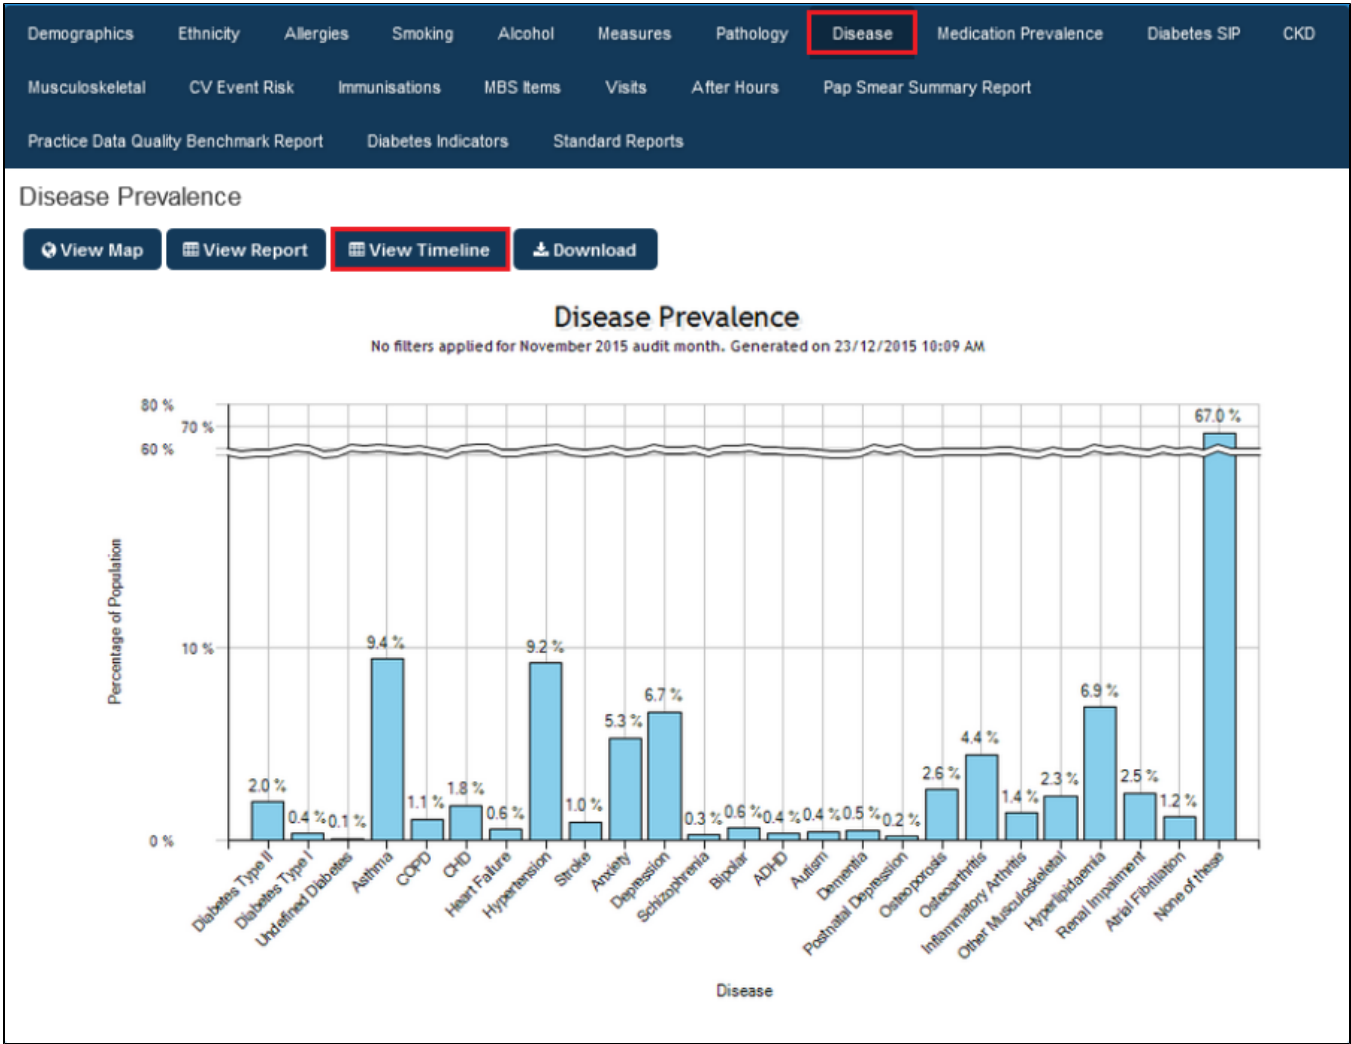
Demographics Ethnicity Allergies Smoking Alcohol Measures Pathology Disease Medication Prevalence Diabetes SIP CKD
Musculoskeletal CV Event Risk Immunisations MBS Items Visits After Hours Pap Smear Summary Report
Practice Data Quality Benchmark Report Diabetes Indicators Standard Reports

Disease Prevalence

View Map View Report View Timeline Download

Disease Prevalence
No filters applied for November 2015 audit month. Generated on 23/12/2015 10:09 AM

80 %
70 %
60 %
10 %
0 %

Percentage of Population

2.0 % 0.4 % 0.1 % 9.4 % 1.1 % 1.8 % 0.6 % 9.2 % 1.0 % 5.3 % 6.7 % 0.3 % 0.6 % 0.4 % 0.4 % 0.5 % 0.2 % 2.6 % 4.4 % 1.4 % 2.3 % 6.9 % 2.5 % 1.2 % 67.0 %

Diabetes Type II, Diabetes Type I, Undefined Diabetes, Asthma, COPD, CHD, Heart Failure, Hypertension, Stroke, Anxiety, Depression, Schizophrenia, Bipolar, ADHD, Autism, Dementia, Postnatal Depression, Osteoporosis, Osteoarthritis, Inflammatory Arthritis, Other Musculoskeletal, Hyperlipidaemia, Renal Impairment, Atrial Fibrillation, None of these

Disease